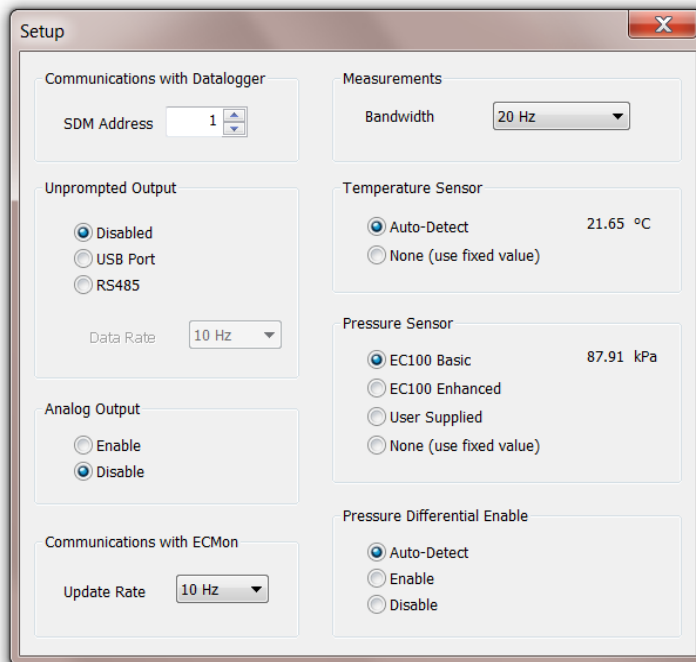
Setup

X

Communications with Datalogger

SDM Address 1

Unprompted Output

Disabled
USB Port
RS485

Data Rate 10 Hz

Analog Output

Enable
Disable

Communications with ECMon

Update Rate 10 Hz

Measurements

Bandwidth 20 Hz

Temperature Sensor

Auto-Detect 21.65 °C
None (use fixed value)

Pressure Sensor

EC100 Basic 87.91 kPa
EC100 Enhanced
User Supplied
None (use fixed value)

Pressure Differential Enable

Auto-Detect
Enable
Disable